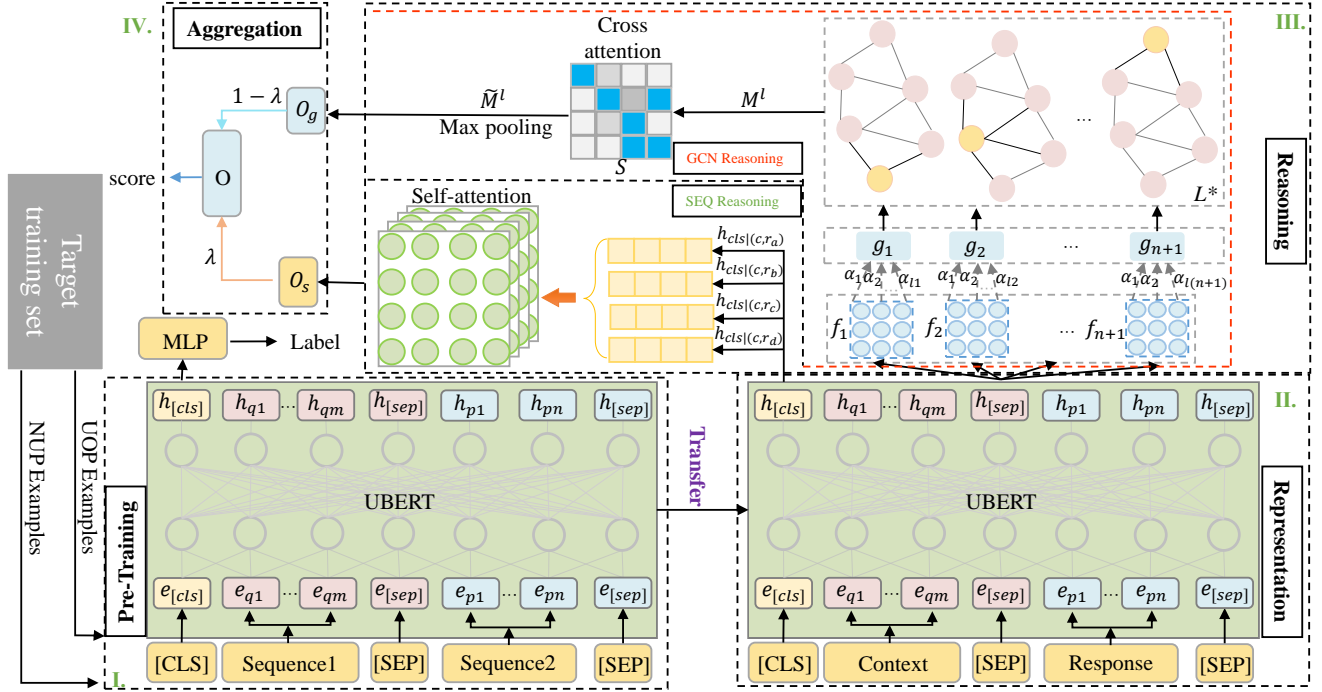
IV.

Aggregation

$1-\lambda$

$O_g$

score

O

$\lambda$

$O_s$

Cross attention

$\widetilde{M}^l$

Max pooling

$M^l$

$S$

GCN Reasoning

III.

...

$L^*$

Reasoning

Self-attention

SEQ Reasoning

$h_{cls|(c,r_a)}$

$h_{cls|(c,r_b)}$

$h_{cls|(c,r_c)}$

$h_{cls|(c,r_d)}$

$g_1$ $g_2$ ... $g_{n+1}$

$\alpha_1$ $\alpha_2$ $\alpha_{l1}$ $\alpha_1$ $\alpha_2$ $\alpha_{l2}$ $\alpha_1$ $\alpha_2$ $\alpha_{l(n+1)}$

$f_1$ $f_2$ ... $f_{n+1}$

Target training set

MLP

Label

NUP Examples

UOP Examples

$h_{[cls]}$ $h_{q1}$ ... $h_{qm}$ $h_{[sep]}$ $h_{p1}$ $h_{pn}$ $h_{[sep]}$

UBERT

Pre-Training

$e_{[cls]}$ $e_{q1}$ ... $e_{qm}$ $e_{[sep]}$ $e_{p1}$ ... $e_{pn}$ $e_{[sep]}$

[CLS] Sequence1 [SEP] Sequence2 [SEP]

I.

Transfer

II.

$h_{[cls]}$ $h_{q1}$ ... $h_{qm}$ $h_{[sep]}$ $h_{p1}$ $h_{pn}$ $h_{[sep]}$

UBERT

Representation

$e_{[cls]}$ $e_{q1}$ ... $e_{qm}$ $e_{[sep]}$ $e_{p1}$ ... $e_{pn}$ $e_{[sep]}$

[CLS] Context [SEP] Response [SEP]